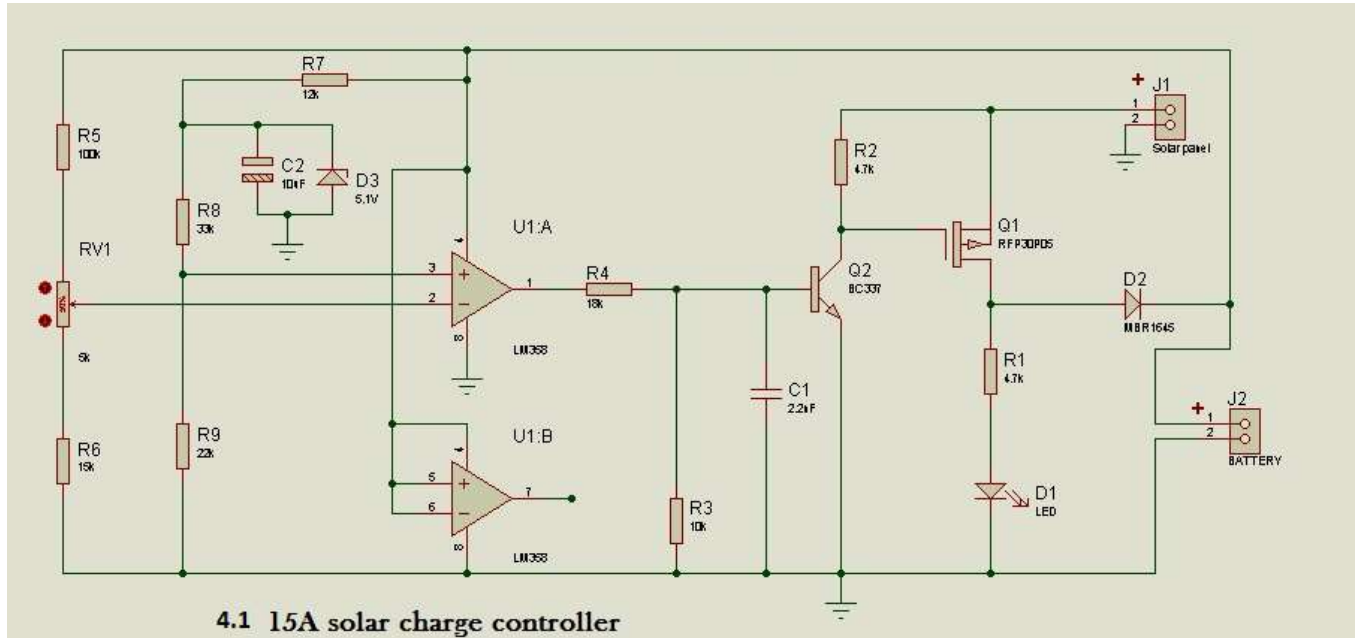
R7
12k
R5
100k
C2
10nF
D3
5.1V
R8
33k
RV1
90%
5k
U1:A
3
2
1
LM358
R4
18k
R2
4.7k
Q1
RFP30P05
Q2
BC337
D2
MBR1645
J1
+
1
2
Solar panel
R1
4.7k
C1
2.2nF
R6
15k
R9
22k
U1:B
5
6
7
LM358
R3
10k
J2
+
1
2
BATTERY
D1
LED

4.1 15A solar charge controller